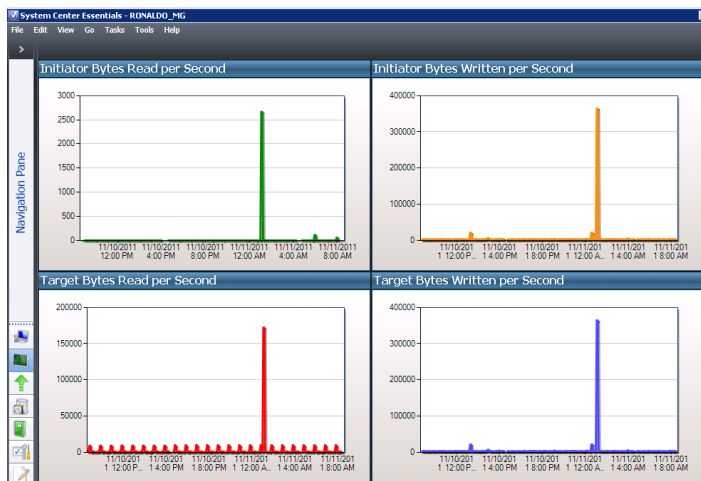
System Center Essentials - RONALDO_MG

File Edit View Go Tasks Tools Help

Navigation Pane

Initiator Bytes Read per Second

3000
2500
2000
1500
1000
500
0

11/10/2011 12:00 PM
11/10/2011 4:00 PM
11/10/2011 8:00 PM
11/11/2011 12:00 AM
11/11/2011 4:00 AM
11/11/2011 8:00 AM

Initiator Bytes Written per Second

400000
300000
200000
100000
0

11/10/201 1 12:00 P...
11/10/201 1 4:00 PM
11/10/201 1 8:00 PM
11/11/201 1 12:00 A...
11/11/201 1 4:00 AM
11/11/201 1 8:00 AM

Target Bytes Read per Second

200000
150000
100000
50000
0

11/10/201 1 12:00 P...
11/10/201 1 4:00 PM
11/10/201 1 8:00 PM
11/11/201 1 12:00 A...
11/11/201 1 4:00 AM
11/11/201 1 8:00 AM

Target Bytes Written per Second

400000
300000
200000
100000
0

11/10/201 1 12:00 P...
11/10/201 1 4:00 PM
11/10/201 1 8:00 PM
11/11/201 1 12:00 A...
11/11/201 1 4:00 AM
11/11/201 1 8:00 AM